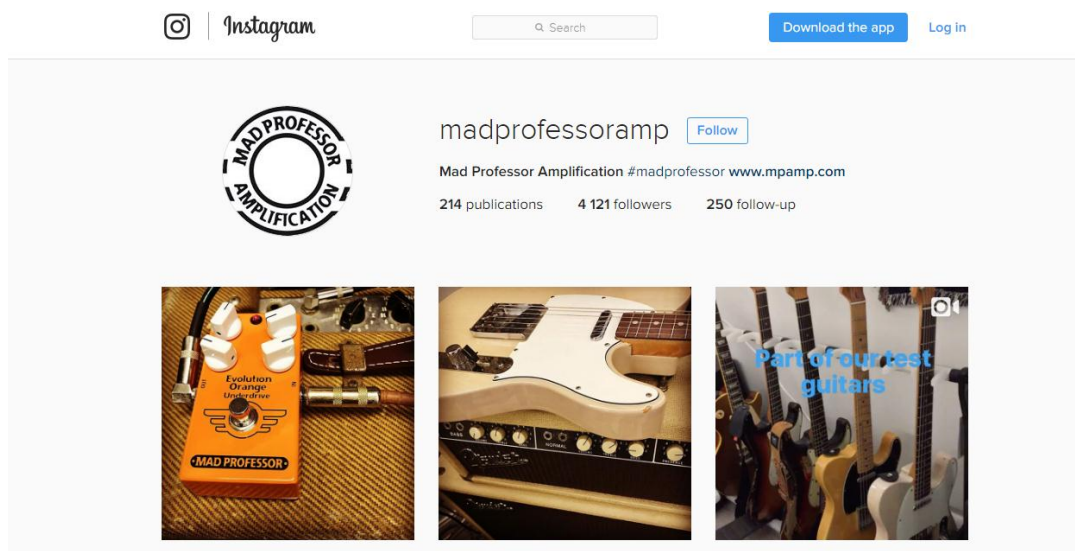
Instagram

Search

Download the app

Log in

MAD PROFESSOR AMPLIFICATION

madprofessoramp

Follow

Mad Professor Amplification #madprofessor www.mpamp.com

214 publications 4 121 followers 250 follow-up

Evolution Orange Underdrive

MAD PROFESSOR

Part of our test guitars